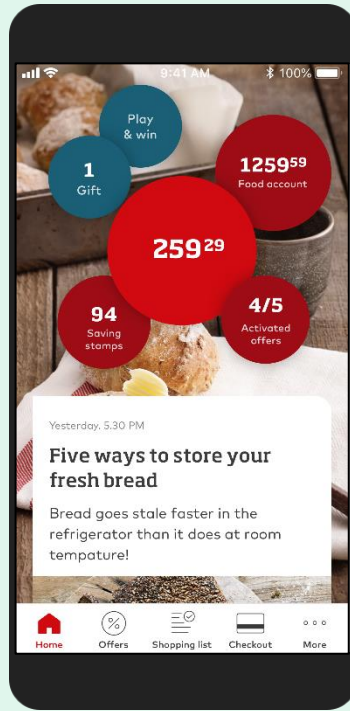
9:41 AM
100%

Play & win

1
Gift

1259$^{59}$
Food account

259$^{29}$

94
Saving stamps

4/5
Activated offers

Yesterday, 5.30 PM

Five ways to store your fresh bread

Bread goes stale faster in the refrigerator than it does at room tempature!

Home
Offers
Shopping list
Checkout
More